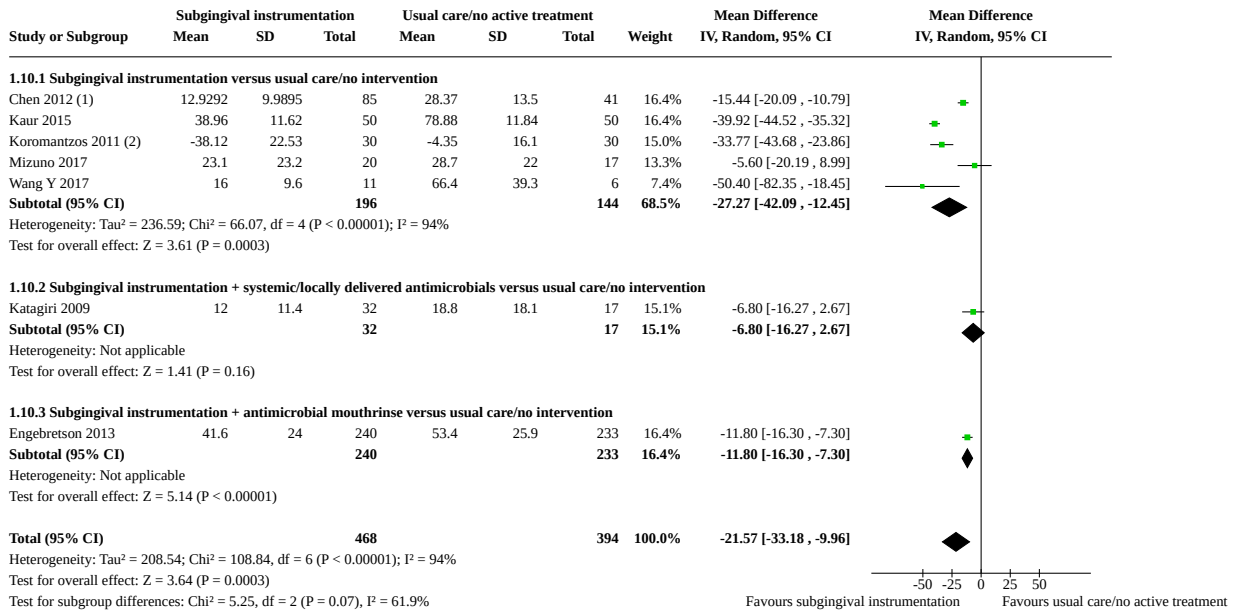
| Study or Subgroup | Subgingival instrumentation Mean | SD | Total | Usual care/no active treatment Mean | SD | Total | Weight | Mean Difference IV, Random, 95% CI |
|---|---|---|---|---|---|---|---|---|
| **1.10.1 Subgingival instrumentation versus usual care/no intervention** | | | | | | | | |
| Chen 2012 (1) | 12.9292 | 9.9895 | 85 | 28.37 | 13.5 | 41 | 16.4% | -15.44 [-20.09 , -10.79] |
| Kaur 2015 | 38.96 | 11.62 | 50 | 78.88 | 11.84 | 50 | 16.4% | -39.92 [-44.52 , -35.32] |
| Koromantzos 2011 (2) | -38.12 | 22.53 | 30 | -4.35 | 16.1 | 30 | 15.0% | -33.77 [-43.68 , -23.86] |
| Mizuno 2017 | 23.1 | 23.2 | 20 | 28.7 | 22 | 17 | 13.3% | -5.60 [-20.19 , 8.99] |
| Wang Y 2017 | 16 | 9.6 | 11 | 66.4 | 39.3 | 6 | 7.4% | -50.40 [-82.35 , -18.45] |
| **Subtotal (95% CI)** | | | **196** | | | **144** | **68.5%** | **-27.27 [-42.09 , -12.45]** |
| Heterogeneity: Tau² = 236.59; Chi² = 66.07, df = 4 (P < 0.00001); I² = 94% | | | | | | | | |
| Test for overall effect: Z = 3.61 (P = 0.0003) | | | | | | | | |
| **1.10.2 Subgingival instrumentation + systemic/locally delivered antimicrobials versus usual care/no intervention** | | | | | | | | |
| Katagiri 2009 | 12 | 11.4 | 32 | 18.8 | 18.1 | 17 | 15.1% | -6.80 [-16.27 , 2.67] |
| **Subtotal (95% CI)** | | | **32** | | | **17** | **15.1%** | **-6.80 [-16.27 , 2.67]** |
| Heterogeneity: Not applicable | | | | | | | | |
| Test for overall effect: Z = 1.41 (P = 0.16) | | | | | | | | |
| **1.10.3 Subgingival instrumentation + antimicrobial mouthrinse versus usual care/no intervention** | | | | | | | | |
| Engebretson 2013 | 41.6 | 24 | 240 | 53.4 | 25.9 | 233 | 16.4% | -11.80 [-16.30 , -7.30] |
| **Subtotal (95% CI)** | | | **240** | | | **233** | **16.4%** | **-11.80 [-16.30 , -7.30]** |
| Heterogeneity: Not applicable | | | | | | | | |
| Test for overall effect: Z = 5.14 (P < 0.00001) | | | | | | | | |
| **Total (95% CI)** | | | **468** | | | **394** | **100.0%** | **-21.57 [-33.18 , -9.96]** |
| Heterogeneity: Tau² = 208.54; Chi² = 108.84, df = 6 (P < 0.00001); I² = 94% | | | | | | | | |
| Test for overall effect: Z = 3.64 (P = 0.0003) | | | | | | | | |
| Test for subgroup differences: Chi² = 5.25, df = 2 (P = 0.07), I² = 61.9% | | | | | | | | |

Mean Difference
IV, Random, 95% CI

-50 -25 0 25 50
Favours subgingival instrumentation    Favours usual care/no active treatment